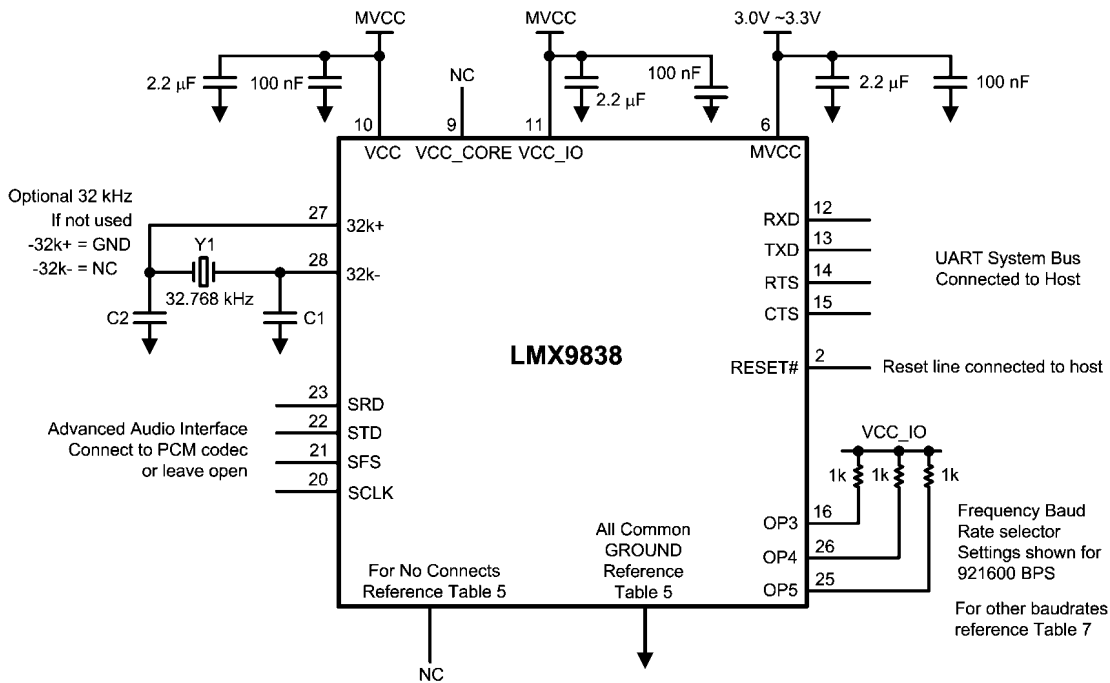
MVCC
MVCC
3.0V ~3.3V
2.2 µF
100 nF
NC
100 nF
2.2 µF
2.2 µF
100 nF
10
9
11
6
VCC
VCC_CORE
VCC_IO
MVCC

Optional 32 kHz
If not used
-32k+ = GND
-32k- = NC

27
32k+
Y1
28
32k-
32.768 kHz
C2
C1

RXD 12
TXD 13
RTS 14
CTS 15

UART System Bus
Connected to Host

LMX9838

RESET# 2
Reset line connected to host

23 SRD
22 STD
21 SFS
20 SCLK

Advanced Audio Interface
Connect to PCM codec
or leave open

VCC_IO
1k
1k
1k

OP3 16
OP4 26
OP5 25

Frequency Baud
Rate selector
Settings shown for
921600 BPS

For other baudrates
reference Table 7

All Common
GROUND
Reference
Table 5

For No Connects
Reference Table 5

NC